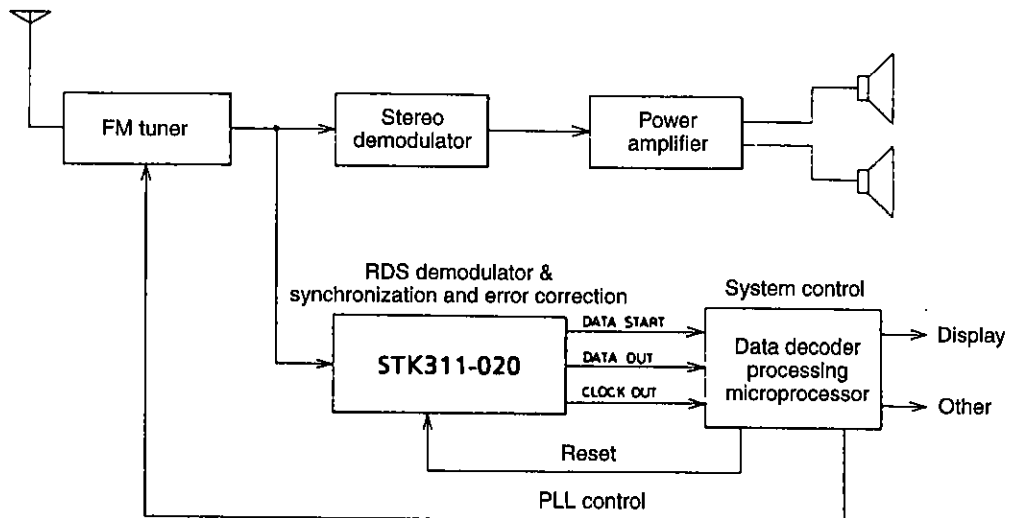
FM tuner

Stereo demodulator

Power amplifier

RDS demodulator & synchronization and error correction

System control

DATA_START

DATA OUT

CLOCK OUT

STK311-020

Data decoder processing microprocessor

Display

Other

Reset

PLL control